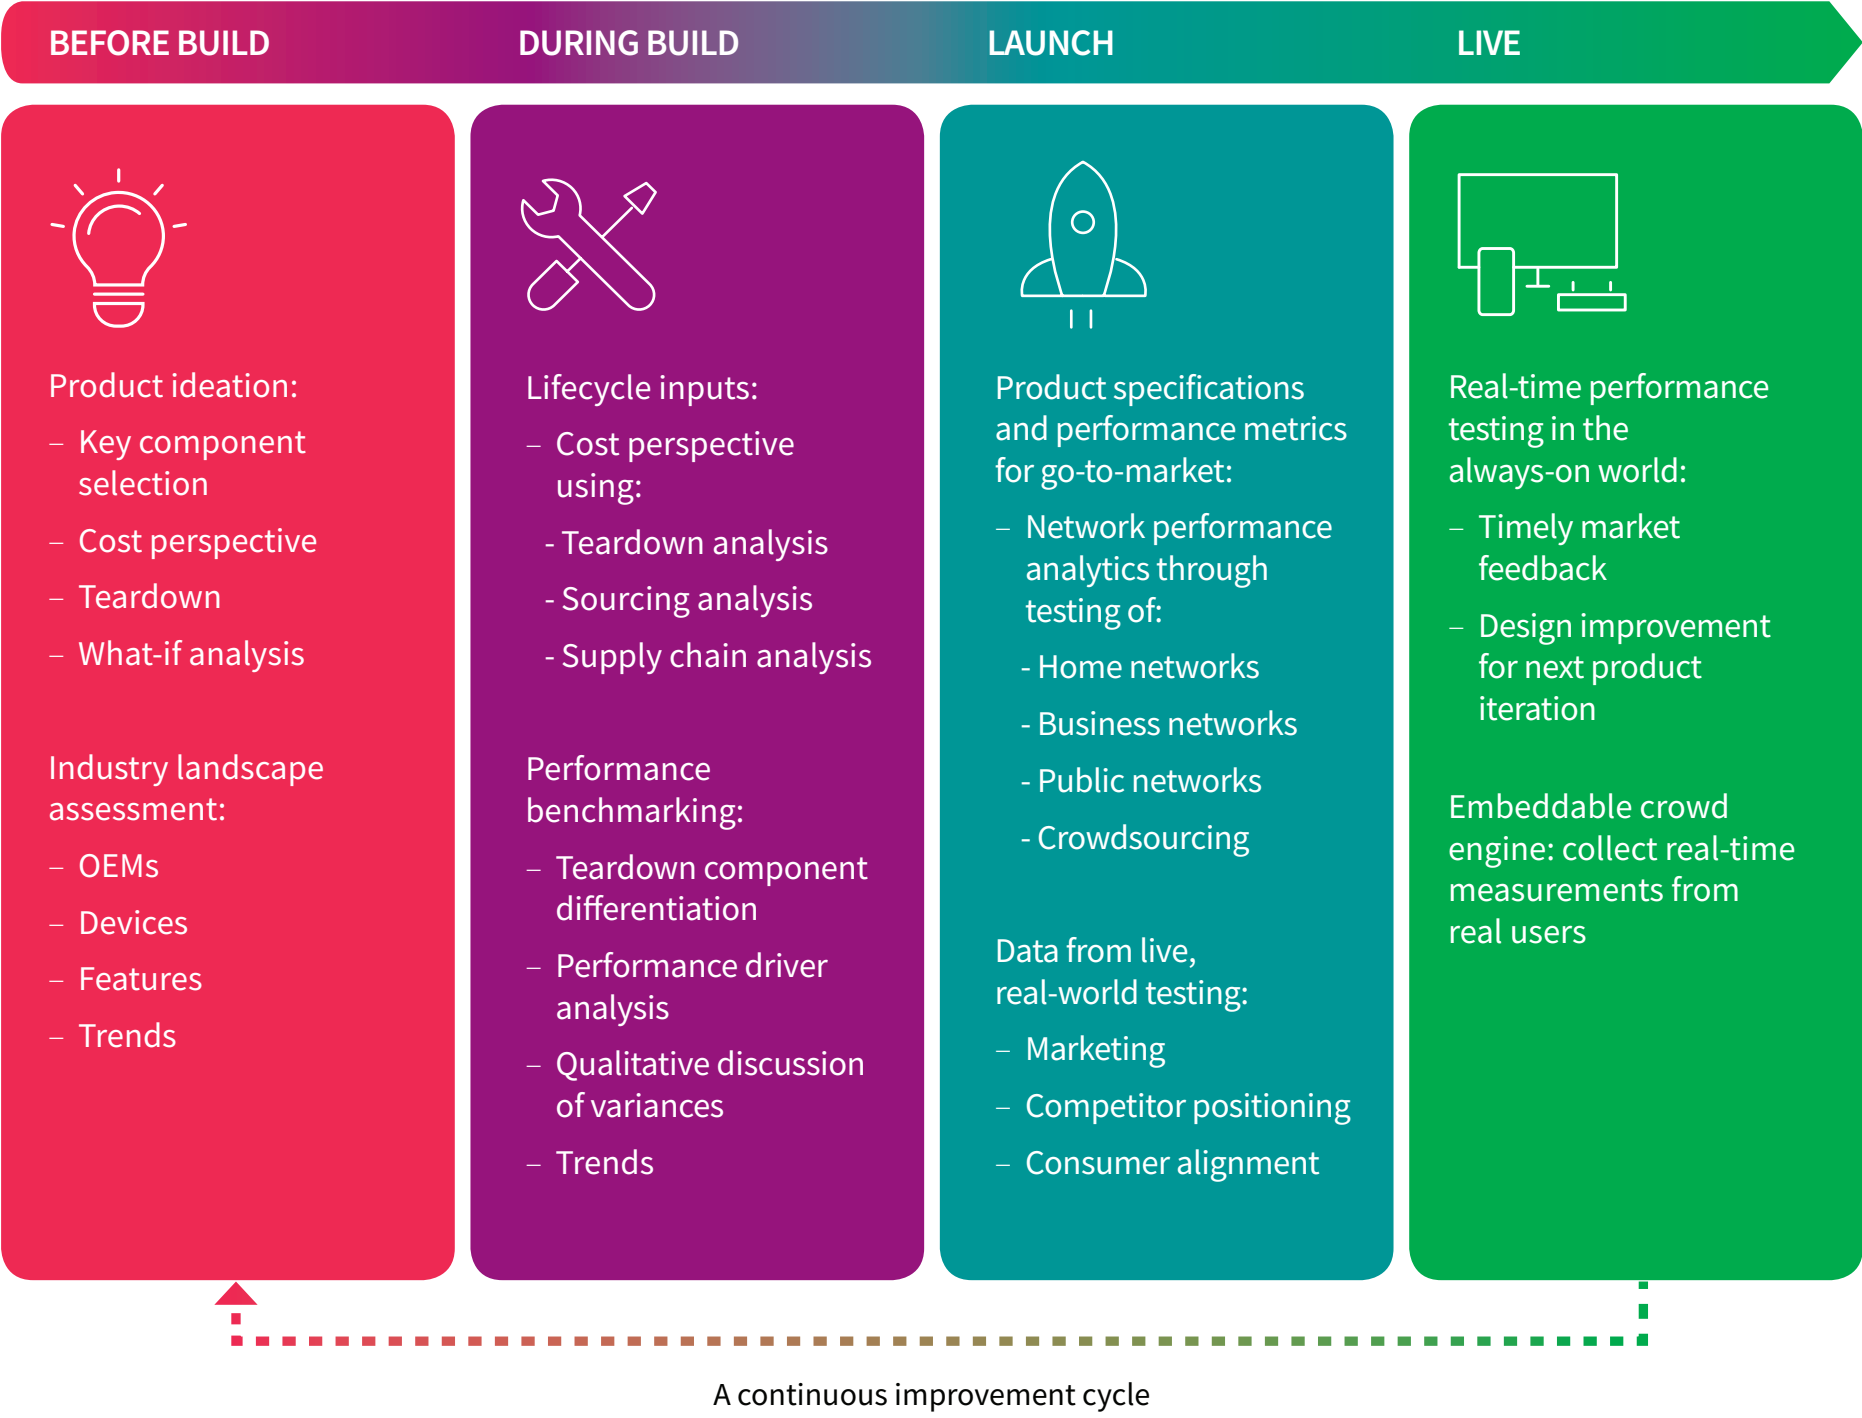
BEFORE BUILD DURING BUILD LAUNCH LIVE

Product ideation:
– Key component selection
– Cost perspective
– Teardown
– What-if analysis

Industry landscape assessment:
– OEMs
– Devices
– Features
– Trends

Lifecycle inputs:
– Cost perspective using:
- Teardown analysis
- Sourcing analysis
- Supply chain analysis

Performance benchmarking:
– Teardown component differentiation
– Performance driver analysis
– Qualitative discussion of variances
– Trends

Product specifications and performance metrics for go-to-market:
– Network performance analytics through testing of:
- Home networks
- Business networks
- Public networks
- Crowdsourcing

Data from live, real-world testing:
– Marketing
– Competitor positioning
– Consumer alignment

Real-time performance testing in the always-on world:
– Timely market feedback
– Design improvement for next product iteration

Embeddable crowd engine: collect real-time measurements from real users

A continuous improvement cycle